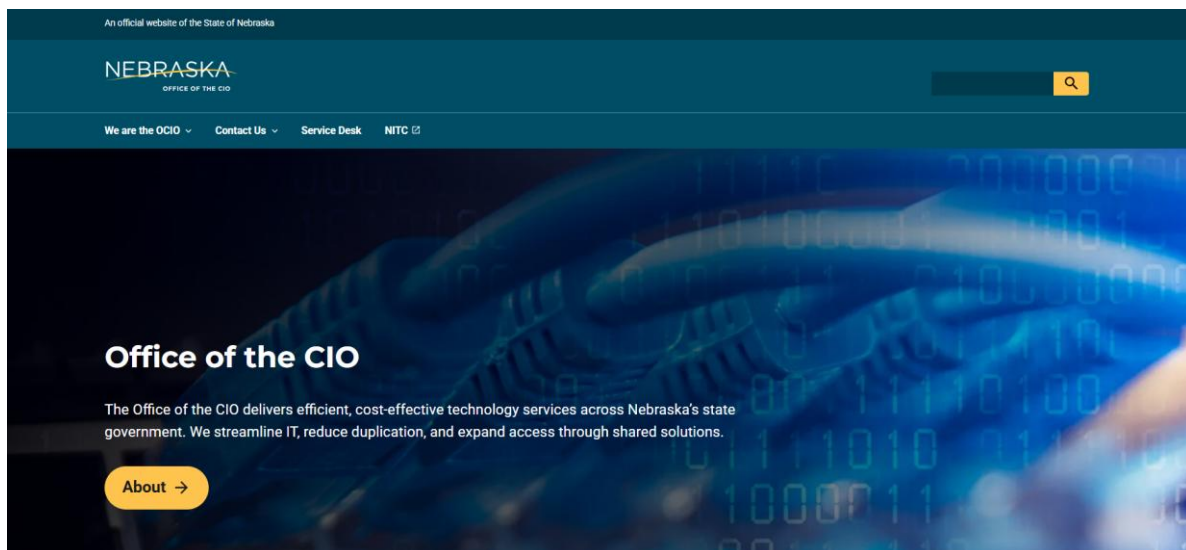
An official website of the State of Nebraska

NEBRASKA
OFFICE OF THE CIO

We are the OCIO Contact Us Service Desk NITC

Office of the CIO

The Office of the CIO delivers efficient, cost-effective technology services across Nebraska's state government. We streamline IT, reduce duplication, and expand access through shared solutions.

About →